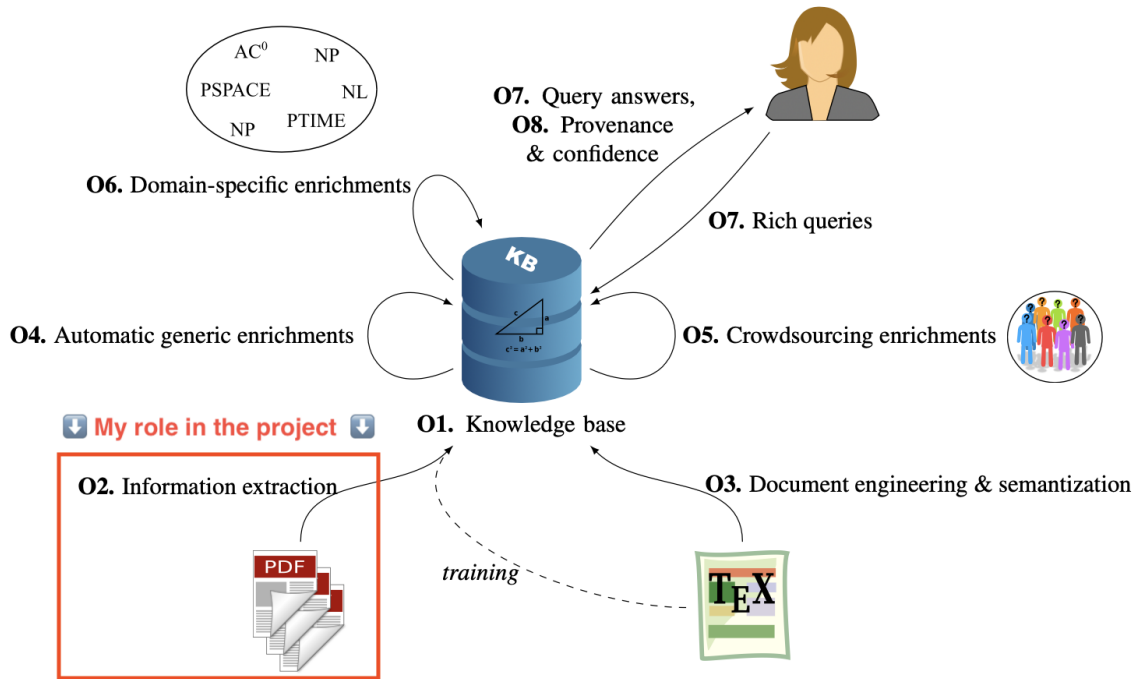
$AC^0$
NP
PSPACE
NL
NP
PTIME

**O7.** Query answers,
**O8.** Provenance & confidence

**O6.** Domain-specific enrichments

**O7.** Rich queries

KB
c
a
b
$c^2 = a^2 + b^2$

**O4.** Automatic generic enrichments

**O5.** Crowdsourcing enrichments

⬇️ My role in the project ⬇️

**O1.** Knowledge base

**O2.** Information extraction

**O3.** Document engineering & semantization

PDF

*training*

TEX